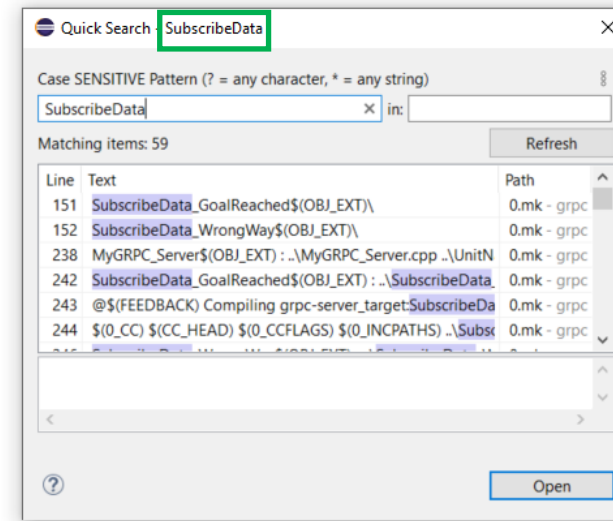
Quick Search - SubscribeData

Case SENSITIVE Pattern (? = any character, * = any string)

SubscribeData in:

Matching items: 59

Refresh

| Line | Text | Path |
|---|---|---|
| 151 | SubscribeData_GoalReached$(OBJ_EXT)\ | 0.mk - grpc |
| 152 | SubscribeData_WrongWay$(OBJ_EXT)\ | 0.mk - grpc |
| 238 | MyGRPC_Server$(OBJ_EXT) : ..\MyGRPC_Server.cpp ..\UnitN | 0.mk - grpc |
| 242 | SubscribeData_GoalReached$(OBJ_EXT) : ..\SubscribeData_ | 0.mk - grpc |
| 243 | @$(FEEDBACK) Compiling grpc-server_target:SubscribeDa | 0.mk - grpc |
| 244 | $(0_CC) $(CC_HEAD) $(0_CCFLAGS) $(0_INCPATHS) ..\Subs | 0.mk - grpc |

?

Open